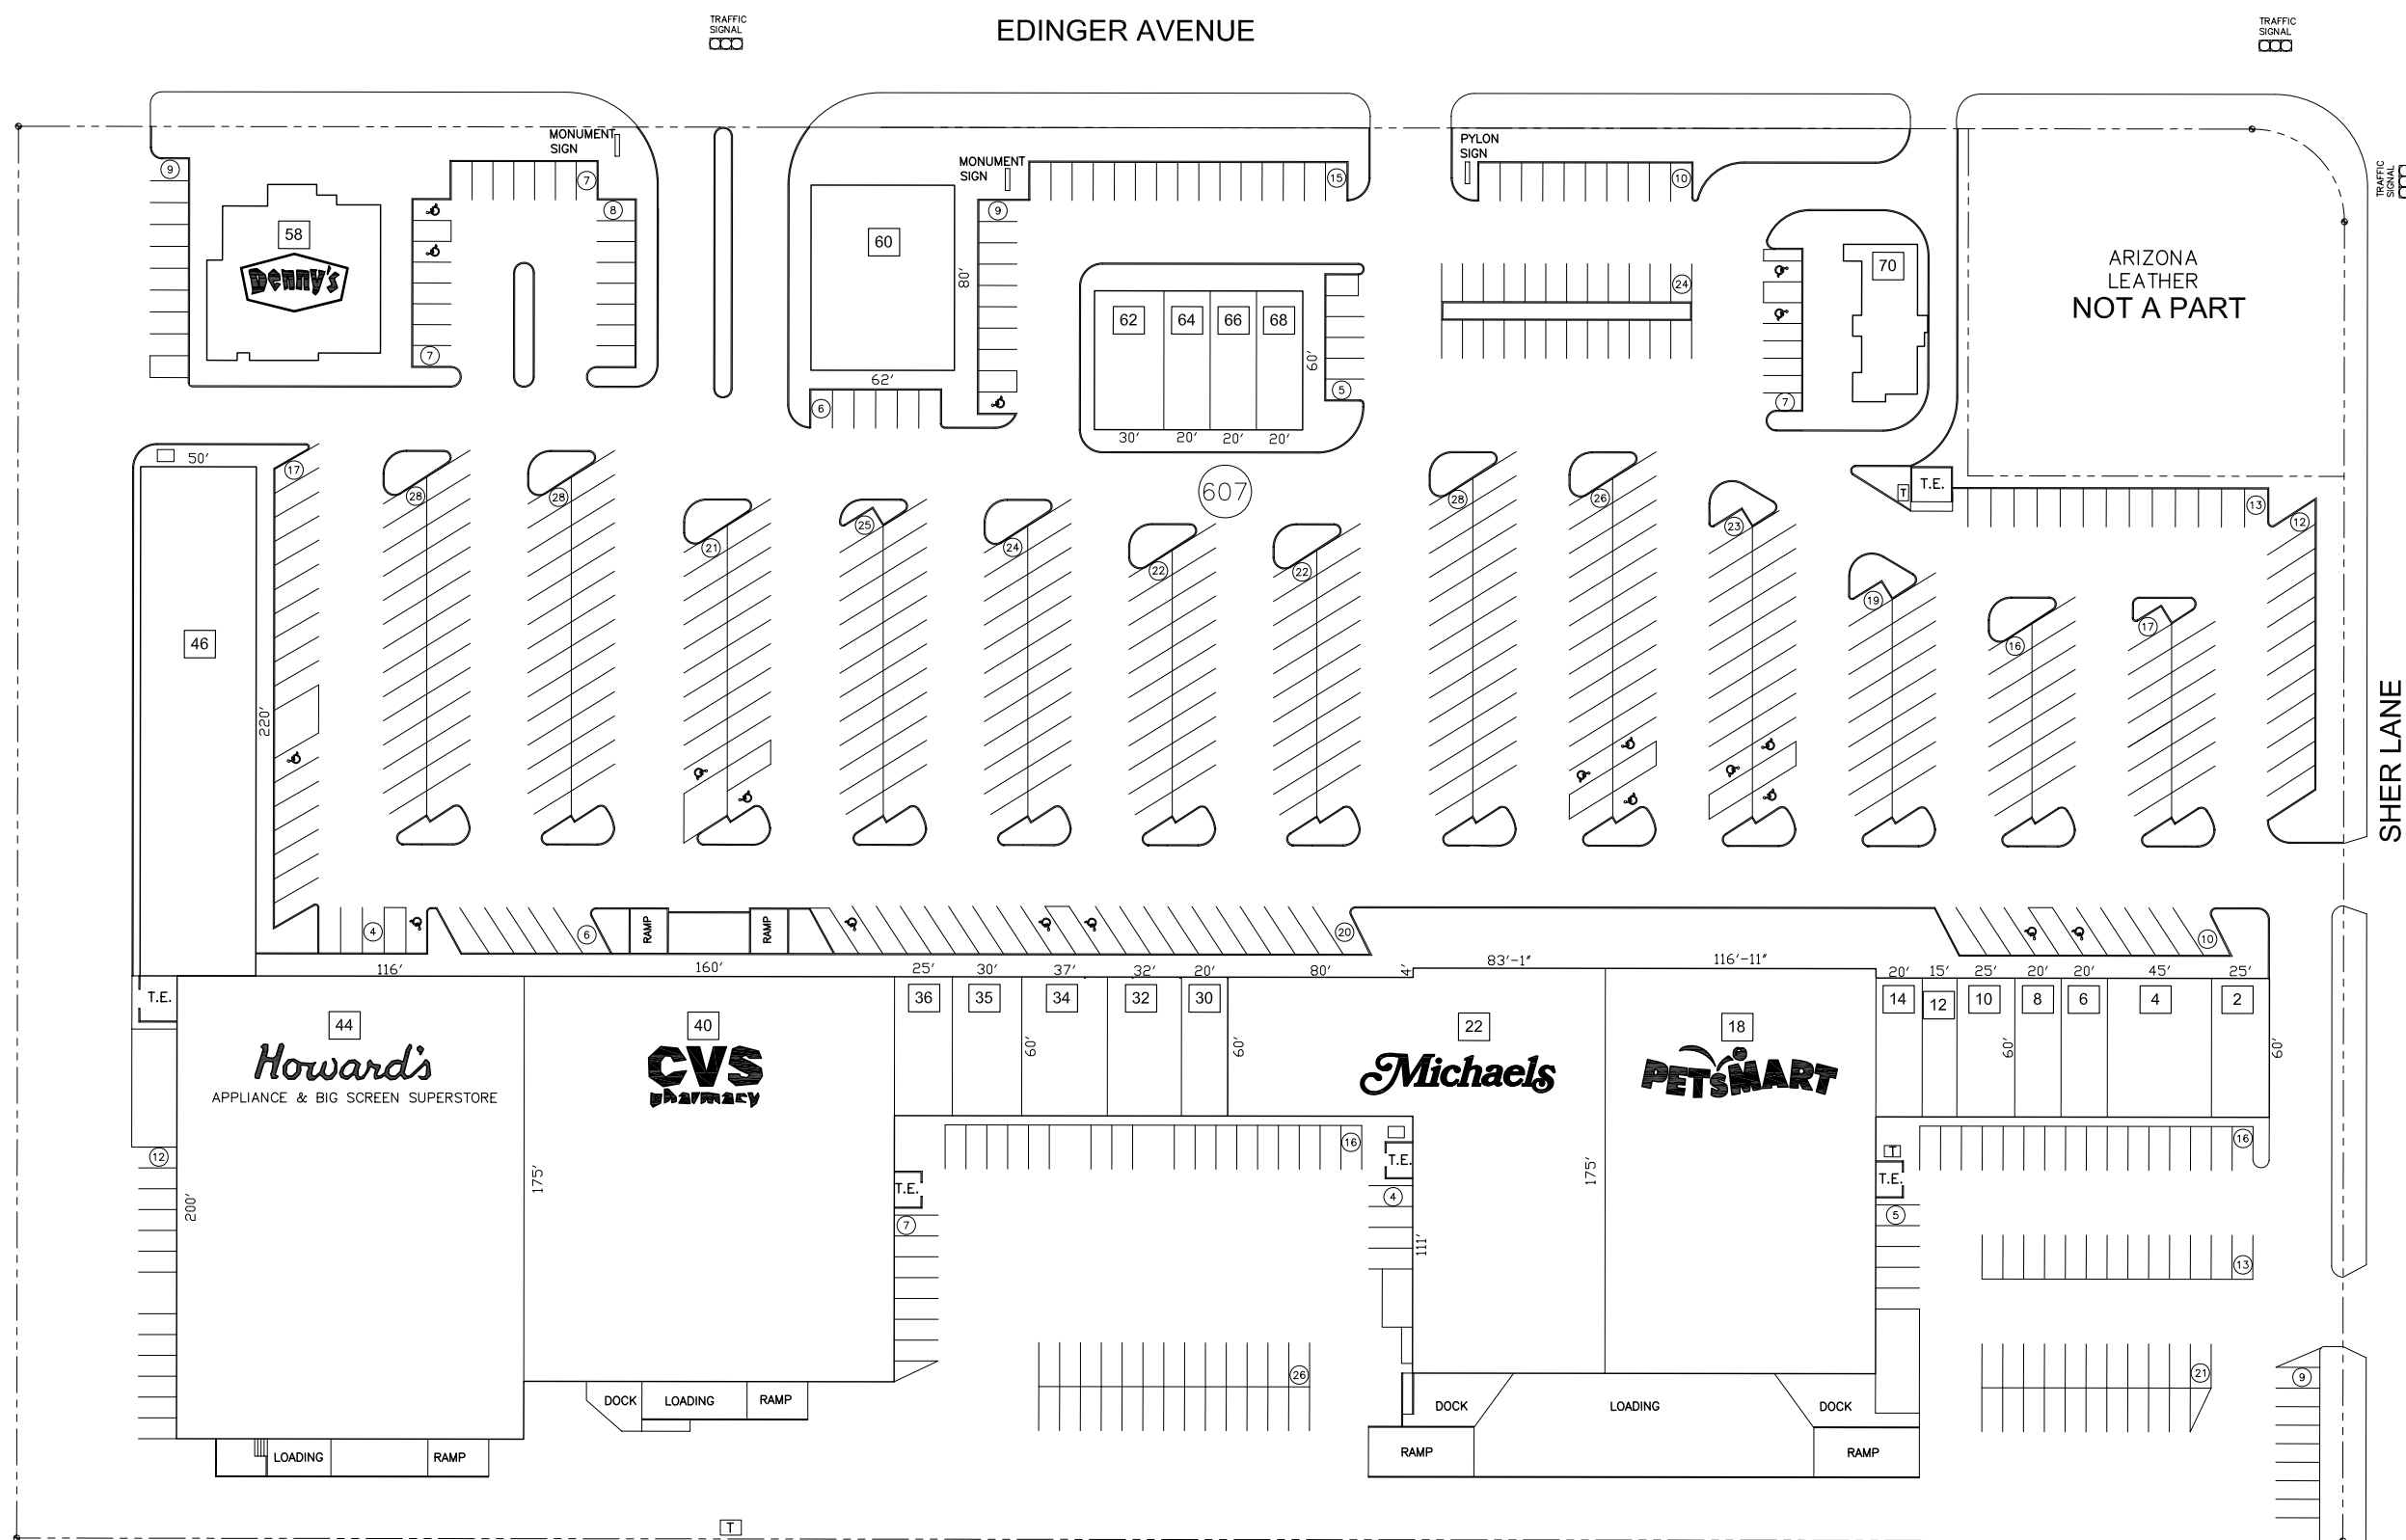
TRAFFIC SIGNAL

EDINGER AVENUE

TRAFFIC SIGNAL

MONUMENT SIGN

9

58

Denny's

7

8

7

MONUMENT SIGN

60

80'

62'

6

9

15

62

64

66

68

60'

5

30'

20'

20'

20'

PYLON SIGN

10

24

70

7

ARIZONA LEATHER NOT A PART

TRAFFIC SIGNAL

50'

17

28

28

21

25

24

22

22

607

28

26

23

19

16

17

T.E.

T

13

12

46

220'

SHER LANE

4

6

RAMP

RAMP

20

10

116'

160'

25'

30'

37'

32'

20'

80'

4'

83'-1"

116'-11"

20'

15'

25'

20'

20'

45'

25'

T.E.

44

Howard's

APPLIANCE & BIG SCREEN SUPERSTORE

40

CVS pharmacy

36

35

34

32

30

60'

60'

22

Michaels

18

PETSMART

14

12

10

8

6

4

2

60'

60'

12

200'

175'

T.E.

7

16

T.E.

4

111'

175'

T

T.E.

5

16

13

26

21

9

DOCK

LOADING

RAMP

DOCK

LOADING

DOCK

RAMP

RAMP

LOADING

RAMP

T